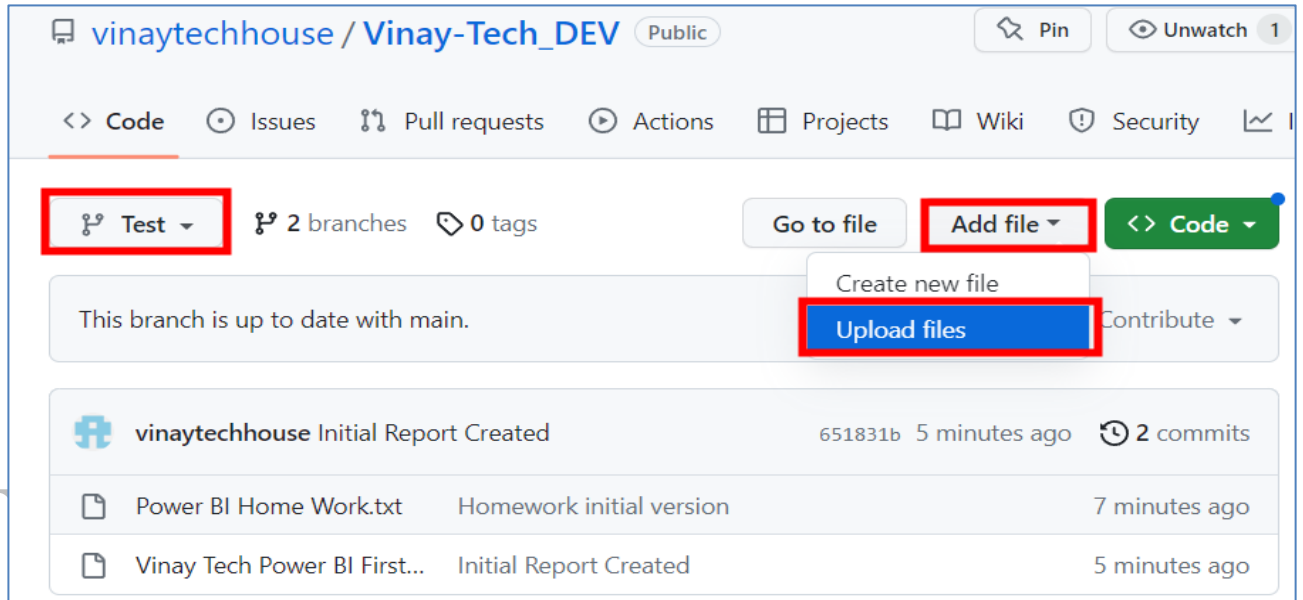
vinaytechhouse / Vinay-Tech_DEV Public

Pin Unwatch 1

Code Issues Pull requests Actions Projects Wiki Security

Test 2 branches 0 tags

Go to file Add file Code

Create new file

Upload files

This branch is up to date with main.

Contribute

vinaytechhouse Initial Report Created 651831b 5 minutes ago 2 commits

| Power BI Home Work.txt | Homework initial version | 7 minutes ago |
|---|---|---|
| Vinay Tech Power BI First... | Initial Report Created | 5 minutes ago |